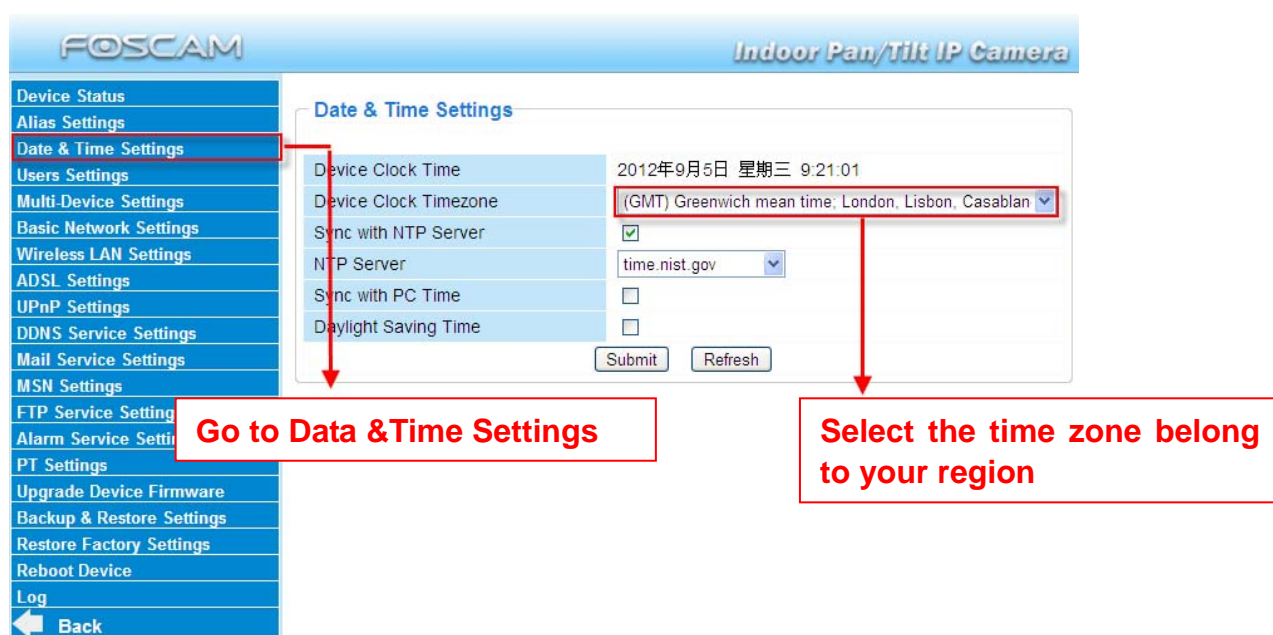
FOSCAM

Indoor Pan/Tilt IP Camera

Device Status
Alias Settings
Date & Time Settings
Users Settings
Multi-Device Settings
Basic Network Settings
Wireless LAN Settings
ADSL Settings
UPnP Settings
DDNS Service Settings
Mail Service Settings
MSN Settings
FTP Service Setting
Alarm Service Setti
PT Settings
Upgrade Device Firmware
Backup & Restore Settings
Restore Factory Settings
Reboot Device
Log
Back

Date & Time Settings

| | |
|---|---|
| Device Clock Time | 2012年9月5日 星期三 9:21:01 |
| Device Clock Timezone | (GMT) Greenwich mean time; London, Lisbon, Casablan |
| Sync with NTP Server | ☑ |
| NTP Server | time.nist.gov |
| Sync with PC Time | ☐ |
| Daylight Saving Time | ☐ |

Submit Refresh

Go to Data &Time Settings

Select the time zone belong to your region